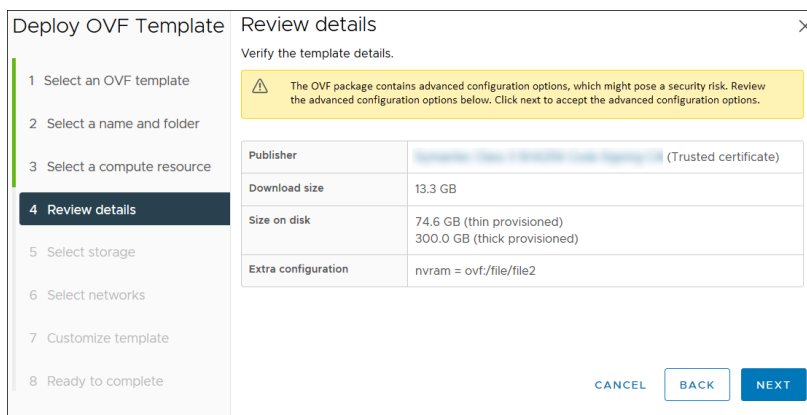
Deploy OVF Template

1 Select an OVF template

2 Select a name and folder

3 Select a compute resource

4 Review details

5 Select storage

6 Select networks

7 Customize template

8 Ready to complete

Review details

Verify the template details.

The OVF package contains advanced configuration options, which might pose a security risk. Review the advanced configuration options below. Click next to accept the advanced configuration options.

| | |
|---|---|
| Publisher | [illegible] (Trusted certificate) |
| Download size | 13.3 GB |
| Size on disk | 74.6 GB (thin provisioned) 300.0 GB (thick provisioned) |
| Extra configuration | nvram = ovf:/file/file2 |

CANCEL BACK NEXT